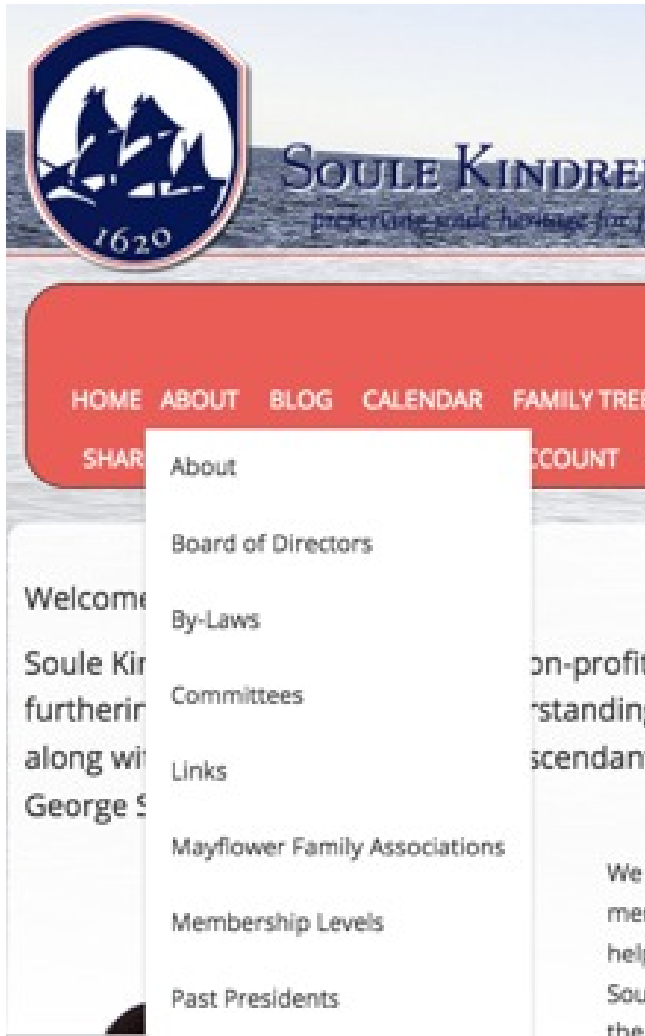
1620

SOULE KINDRE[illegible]

preserving soule heritage for f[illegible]

HOME ABOUT BLOG CALENDAR FAMILY TREE

SHAR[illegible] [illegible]CCOUNT

About

Board of Directors

By-Laws

Committees

Links

Mayflower Family Associations

Membership Levels

Past Presidents

Welcome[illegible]

Soule Ki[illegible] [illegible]on-profit furtherin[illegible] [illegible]rstanding along wi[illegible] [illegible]scendan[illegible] George S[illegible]

We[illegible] mer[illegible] help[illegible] Sou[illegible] the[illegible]